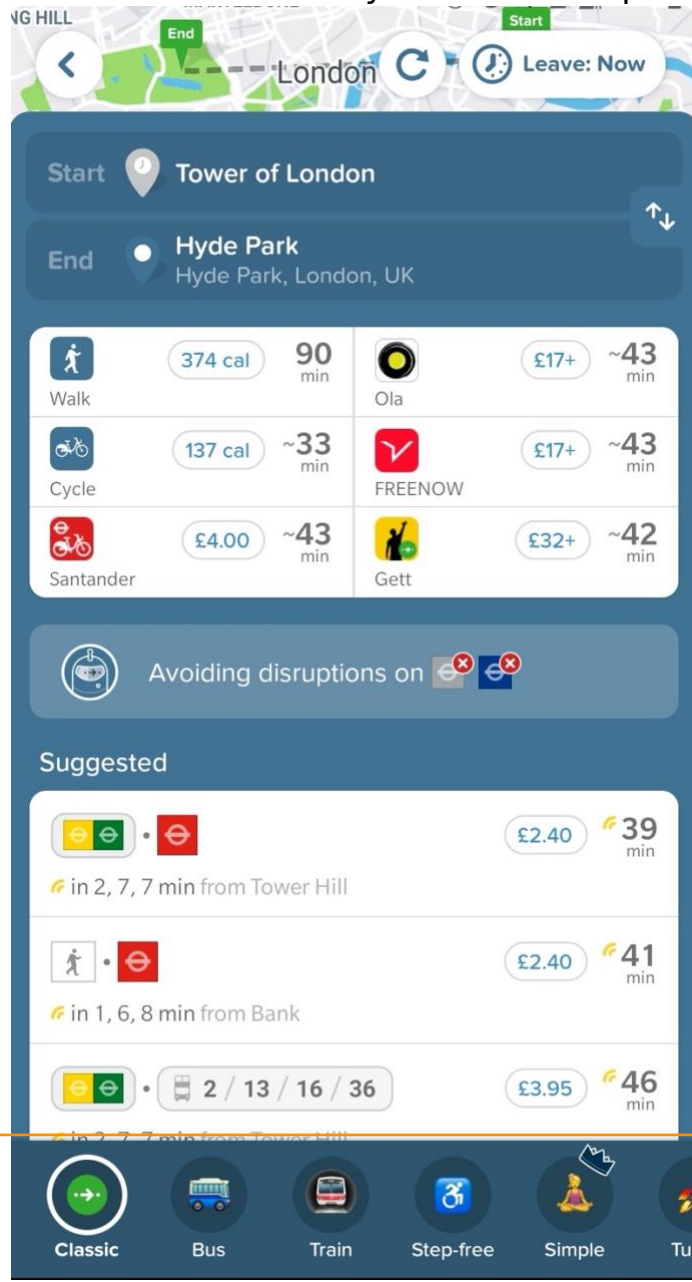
NG HILL
End
Start
London
Leave: Now

Start Tower of London
End Hyde Park
Hyde Park, London, UK

| Walk | 374 cal | 90 min | Ola | £17+ | ~43 min |
|---|---|---|---|---|---|
| Cycle | 137 cal | ~33 min | FREENOW | £17+ | ~43 min |
| Santander | £4.00 | ~43 min | Gett | £32+ | ~42 min |

Avoiding disruptions on

Suggested

£2.40 39 min
in 2, 7, 7 min from Tower Hill

£2.40 41 min
in 1, 6, 8 min from Bank

2 / 13 / 16 / 36 £3.95 46 min
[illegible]

Classic Bus Train Step-free Simple Tu